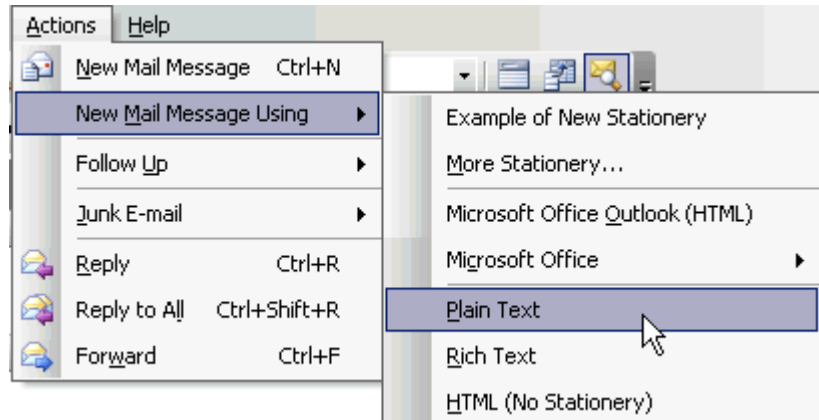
Actions Help

New Mail Message Ctrl+N
New Mail Message Using
Follow Up
Junk E-mail
Reply Ctrl+R
Reply to All Ctrl+Shift+R
Forward Ctrl+F

Example of New Stationery
More Stationery...
Microsoft Office Outlook (HTML)
Microsoft Office
Plain Text
Rich Text
HTML (No Stationery)